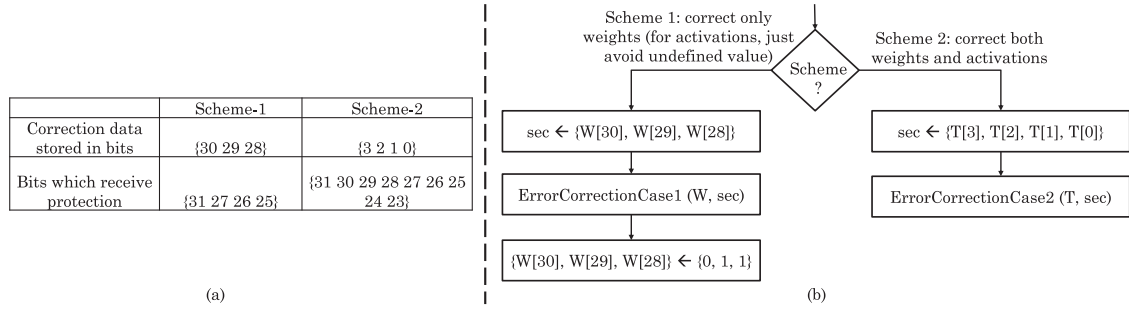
|  | Scheme-1 | Scheme-2 |
|---|---|---|
| Correction data stored in bits | {30 29 28} | {3 2 1 0} |
| Bits which receive protection | {31 27 26 25} | {31 30 29 28 27 26 25 24 23} |

(a)

Scheme 1: correct only weights (for activations, just avoid undefined value)

Scheme ?

Scheme 2: correct both weights and activations

sec ← {W[30], W[29], W[28]}

ErrorCorrectionCase1 (W, sec)

{W[30], W[29], W[28]} ← {0, 1, 1}

sec ← {T[3], T[2], T[1], T[0]}

ErrorCorrectionCase2 (T, sec)

(b)